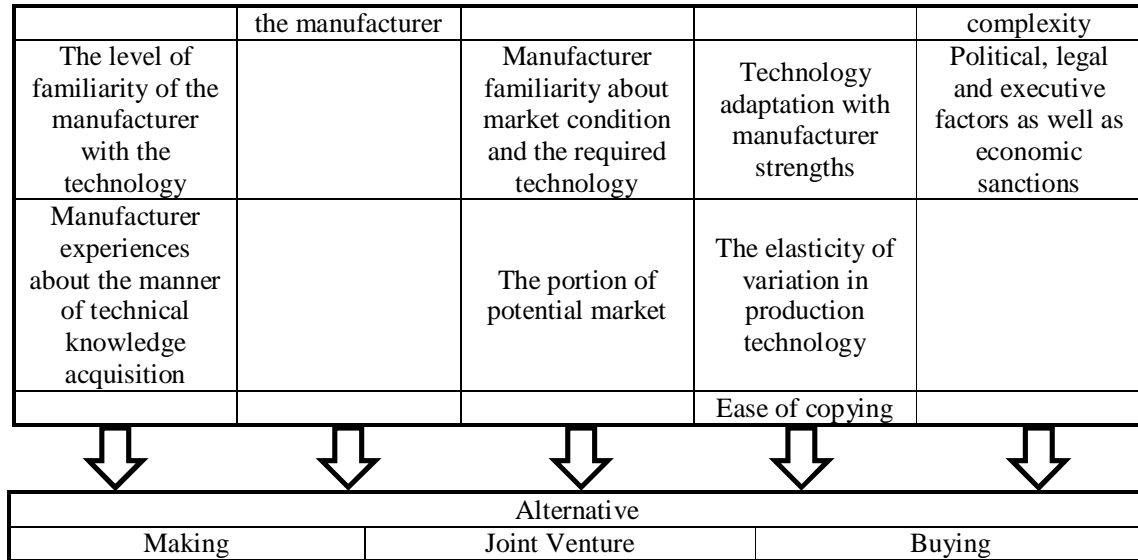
| | the manufacturer | | | complexity |
|---|---|---|---|---|
| The level of familiarity of the manufacturer with the technology | | Manufacturer familiarity about market condition and the required technology | Technology adaptation with manufacturer strengths | Political, legal and executive factors as well as economic sanctions |
| Manufacturer experiences about the manner of technical knowledge acquisition | | The portion of potential market | The elasticity of variation in production technology | |
| | | | Ease of copying | |

| Alternative | | |
|---|---|---|
| Making | Joint Venture | Buying |